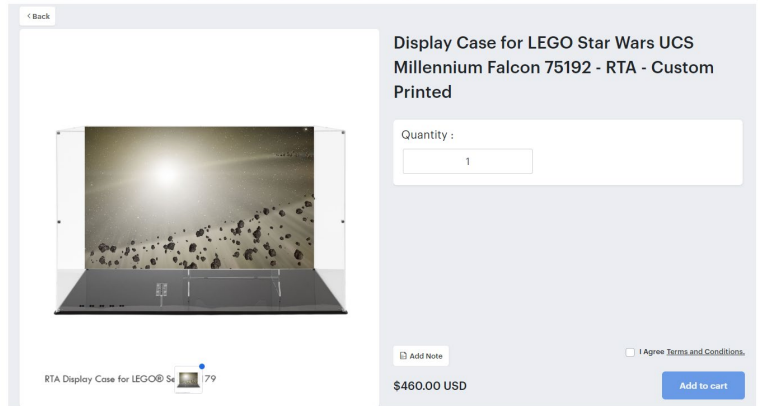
‹ Back

Display Case for LEGO Star Wars UCS Millennium Falcon 75192 - RTA - Custom Printed

Quantity :

1

RTA Display Case for LEGO® Se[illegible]79

Add Note

I Agree Terms and Conditions.

$460.00 USD

Add to cart